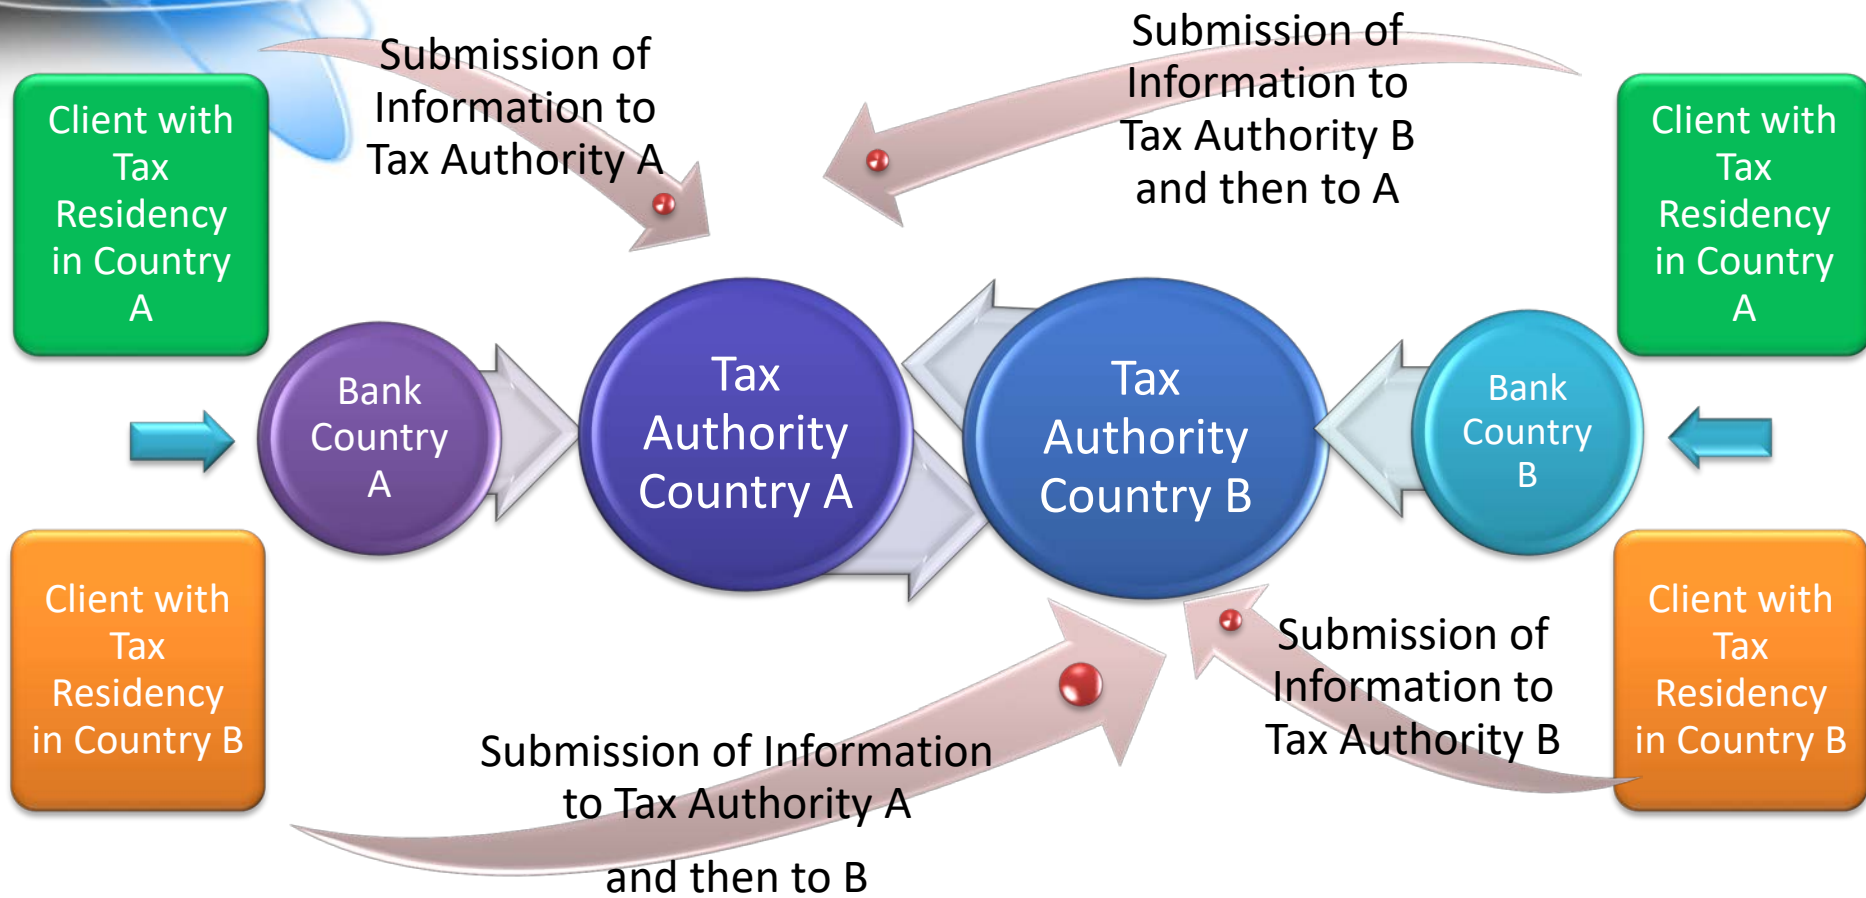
Client with Tax Residency in Country A

Submission of Information to Tax Authority A

Submission of Information to Tax Authority B and then to A

Client with Tax Residency in Country A

Bank Country A

Tax Authority Country A

Tax Authority Country B

Bank Country B

Client with Tax Residency in Country B

Submission of Information to Tax Authority B

Client with Tax Residency in Country B

Submission of Information to Tax Authority A

and then to B